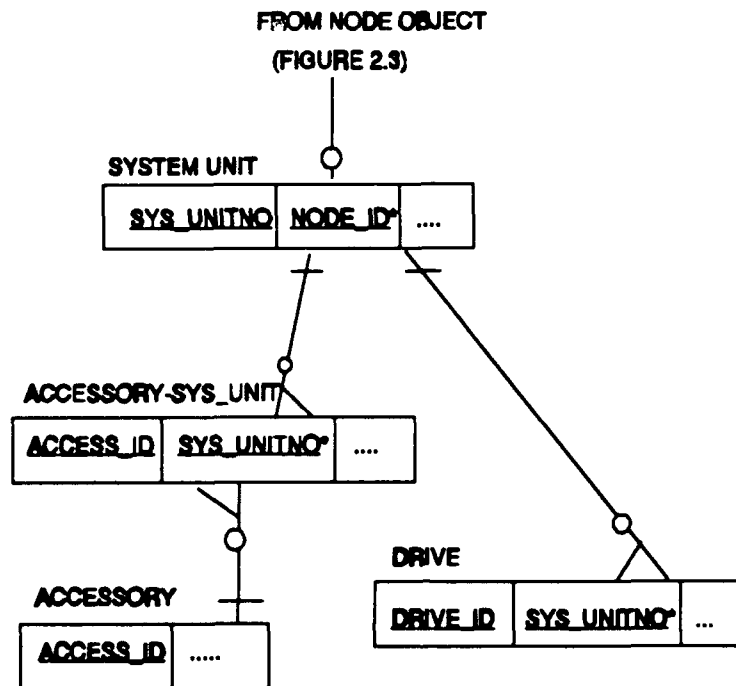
FROM NODE OBJECT
(FIGURE 2.3)

SYSTEM UNIT

| SYS_UNITNO | NODE_ID* | .... |
|---|---|---|

ACCESSORY-SYS_UNIT

| ACCESS_ID | SYS_UNITNO* | .... |
|---|---|---|

DRIVE

| DRIVE_ID | SYS_UNITNO* | ... |
|---|---|---|

ACCESSORY

| ACCESS_ID | ..... |
|---|---|